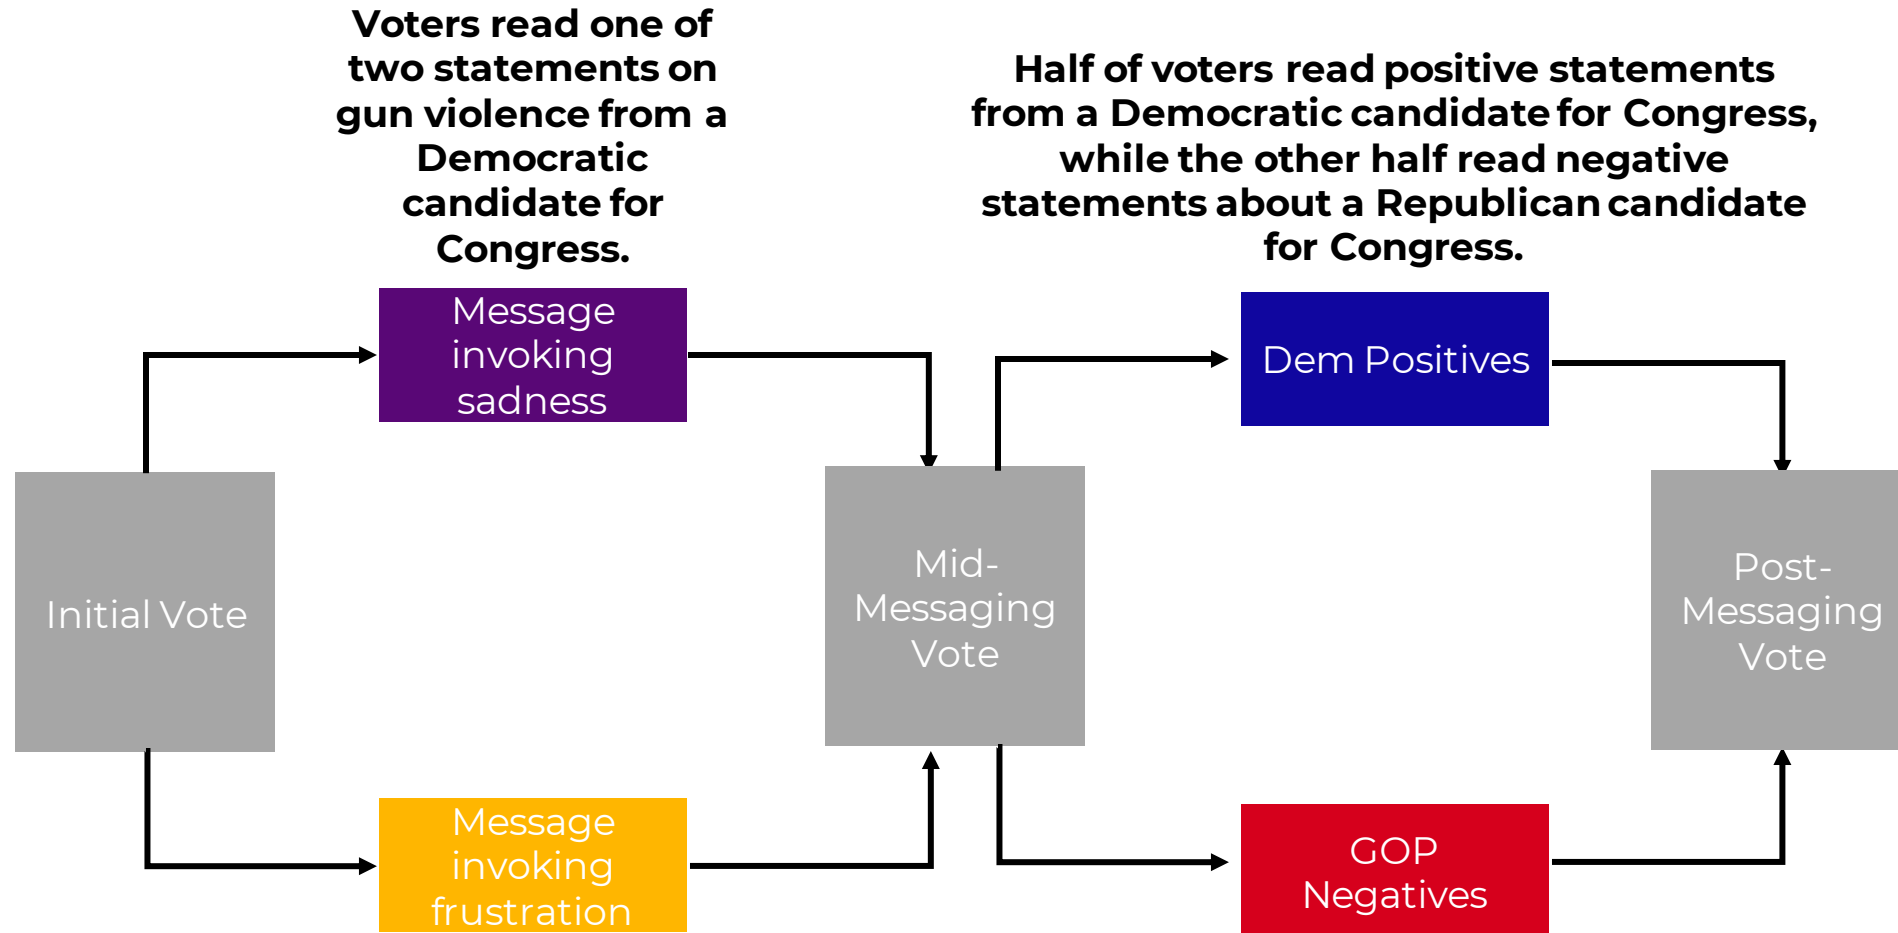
Voters read one of two statements on gun violence from a Democratic candidate for Congress.

Half of voters read positive statements from a Democratic candidate for Congress, while the other half read negative statements about a Republican candidate for Congress.

Message invoking sadness

Dem Positives

Initial Vote

Mid-Messaging Vote

Post-Messaging Vote

Message invoking frustration

GOP Negatives